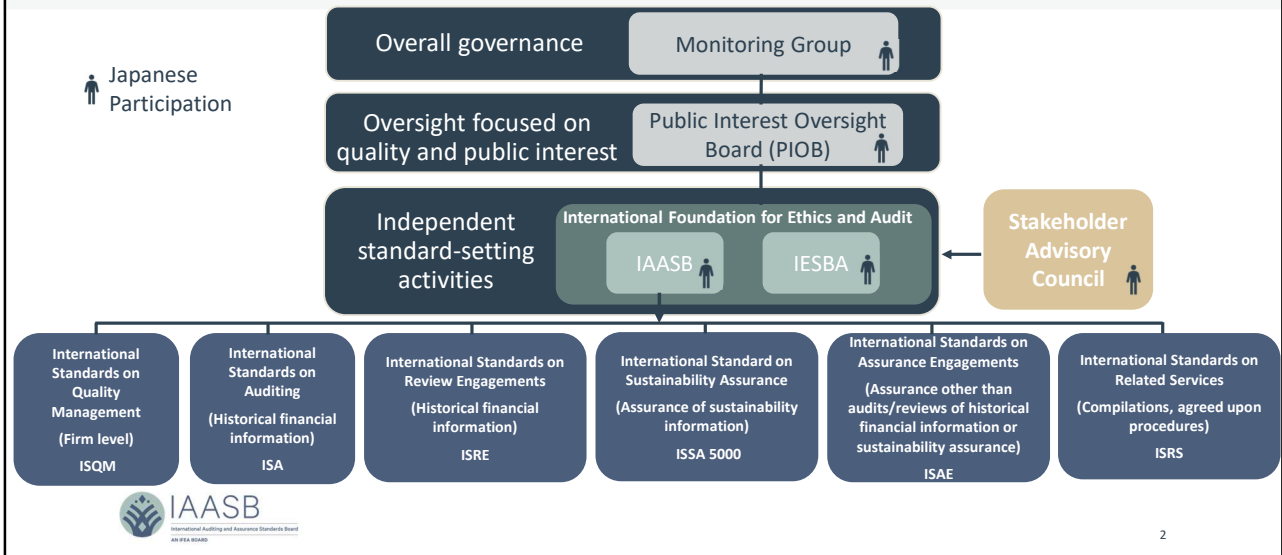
Japanese Participation

Overall governance

Monitoring Group

Oversight focused on quality and public interest

Public Interest Oversight Board (PIOB)

Independent standard-setting activities

International Foundation for Ethics and Audit

IAASB

IESBA

Stakeholder Advisory Council

International Standards on Quality Management

(Firm level)

ISQM

International Standards on Auditing

(Historical financial information)

ISA

International Standards on Review Engagements

(Historical financial information)

ISRE

International Standard on Sustainability Assurance

(Assurance of sustainability information)

ISSA 5000

International Standards on Assurance Engagements

(Assurance other than audits/reviews of historical financial information or sustainability assurance)

ISAE

International Standards on Related Services

(Compilations, agreed upon procedures)

ISRS

IAASB

International Auditing and Assurance Standards Board

AN IFAC BOARD

2